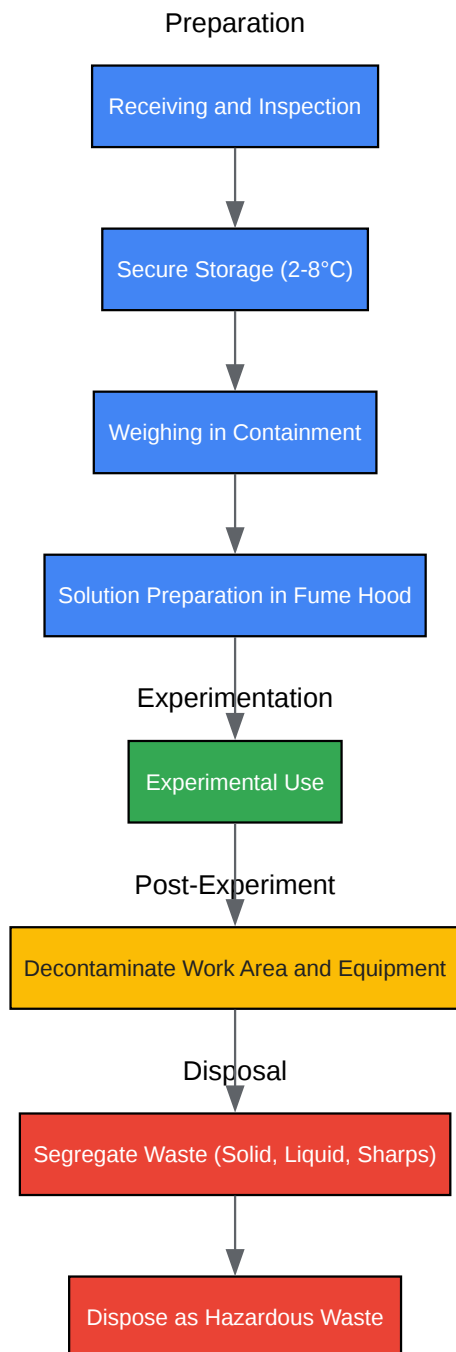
Preparation

Receiving and Inspection

Secure Storage (2-8°C)

Weighing in Containment

Solution Preparation in Fume Hood

Experimentation

Experimental Use

Post-Experiment

Decontaminate Work Area and Equipment

Disposal

Segregate Waste (Solid, Liquid, Sharps)

Dispose as Hazardous Waste